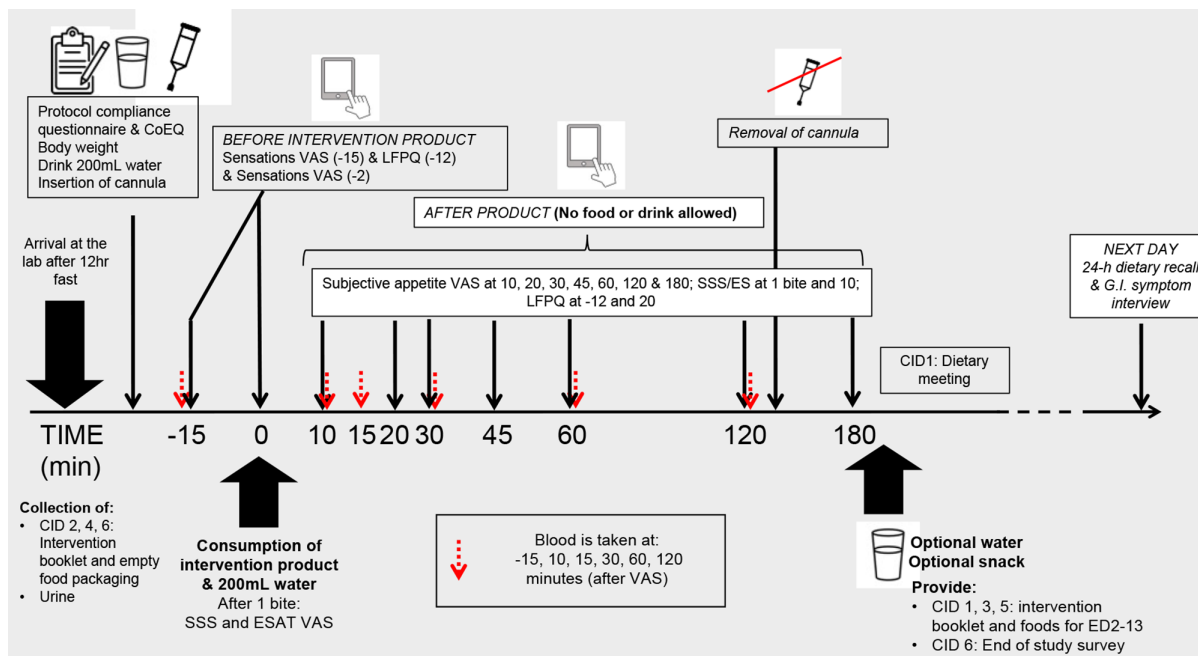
Protocol compliance questionnaire & CoEQ
Body weight
Drink 200mL water
Insertion of cannula

BEFORE INTERVENTION PRODUCT
Sensations VAS (-15) & LFPQ (-12) & Sensations VAS (-2)

Removal of cannula

AFTER PRODUCT (No food or drink allowed)

Arrival at the lab after 12hr fast

Subjective appetite VAS at 10, 20, 30, 45, 60, 120 & 180; SSS/ES at 1 bite and 10; LFPQ at -12 and 20

NEXT DAY
24-h dietary recall & G.I. symptom interview

CID1: Dietary meeting

TIME (min)

-15 0 10 15 20 30 45 60 120 180

Collection of:
• CID 2, 4, 6: Intervention booklet and empty food packaging
• Urine

Consumption of intervention product & 200mL water
After 1 bite:
SSS and ESAT VAS

Blood is taken at:
-15, 10, 15, 30, 60, 120 minutes (after VAS)

Optional water
Optional snack

Provide:
• CID 1, 3, 5: intervention booklet and foods for ED2-13
• CID 6: End of study survey